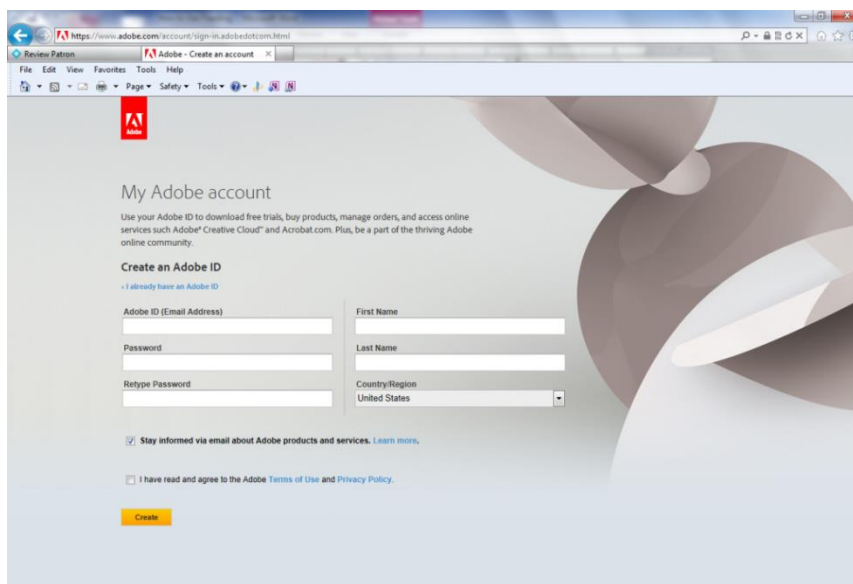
https://www.adobe.com/account/sign-in.adobedotcom.html

Review Patron

Adobe - Create an account ×

File Edit View Favorites Tools Help

Page ▾ Safety ▾ Tools ▾

Adobe

My Adobe account

Use your Adobe ID to download free trials, buy products, manage orders, and access online services such Adobe® Creative Cloud™ and Acrobat.com. Plus, be a part of the thriving Adobe online community.

Create an Adobe ID

› I already have an Adobe ID

Adobe ID (Email Address)

Password

Retype Password

First Name

Last Name

Country/Region

United States

Stay informed via email about Adobe products and services. Learn more.

I have read and agree to the Adobe Terms of Use and Privacy Policy.

Create